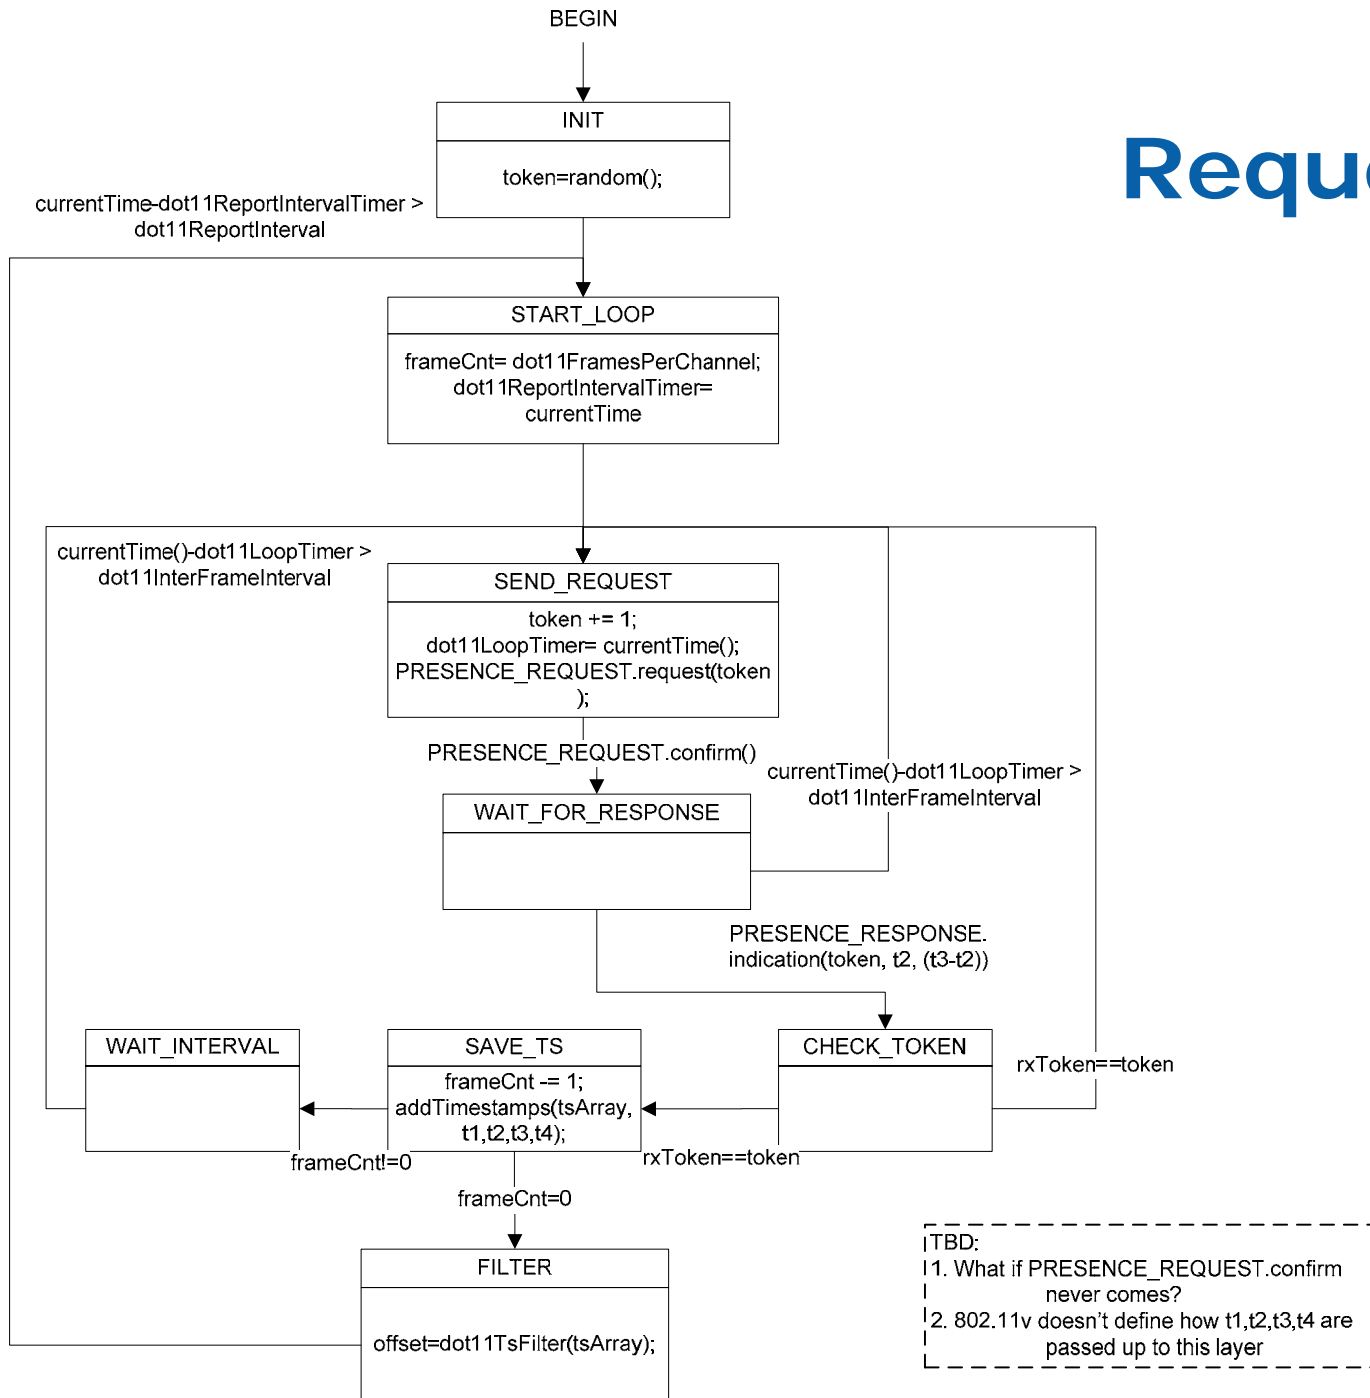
BEGIN

INIT

token=random();

Requ

currentTime-dot11ReportIntervalTimer > dot11ReportInterval

START_LOOP

frameCnt= dot11FramesPerChannel; dot11ReportIntervalTimer= currentTime

currentTime()-dot11LoopTimer > dot11InterFrameInterval

SEND_REQUEST

token += 1; dot11LoopTimer= currentTime(); PRESENCE_REQUEST.request(token );

PRESENCE_REQUEST.confirm()

currentTime()-dot11LoopTimer > dot11InterFrameInterval

WAIT_FOR_RESPONSE

PRESENCE_RESPONSE. indication(token, t2, (t3-t2))

WAIT_INTERVAL

SAVE_TS

frameCnt -= 1; addTimestamps(tsArray, t1,t2,t3,t4);

CHECK_TOKEN

rxToken==token

frameCnt!=0

rxToken==token

frameCnt=0

FILTER

offset=dot11TsFilter(tsArray);

TBD:
1. What if PRESENCE_REQUEST.confirm never comes?
2. 802.11v doesn't define how t1,t2,t3,t4 are passed up to this layer